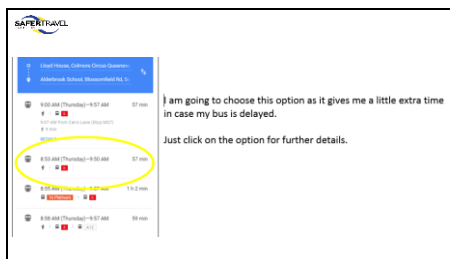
SAFERTRAVEL

Lloyd House, Colmore Circus Queensw...

Alderbrook School, Blossomfield Rd, S...

9:00 AM (Thursday)—9:57 AM 57 min

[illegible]

8:53 AM (Thursday)—9:50 AM 57 min

8:55 AM (Thursday)—1:57 AM 1 h 2 min

8:58 AM (Thursday)—9:57 AM 59 min

I am going to choose this option as it gives me a little extra time in case my bus is delayed.

Just click on the option for further details.